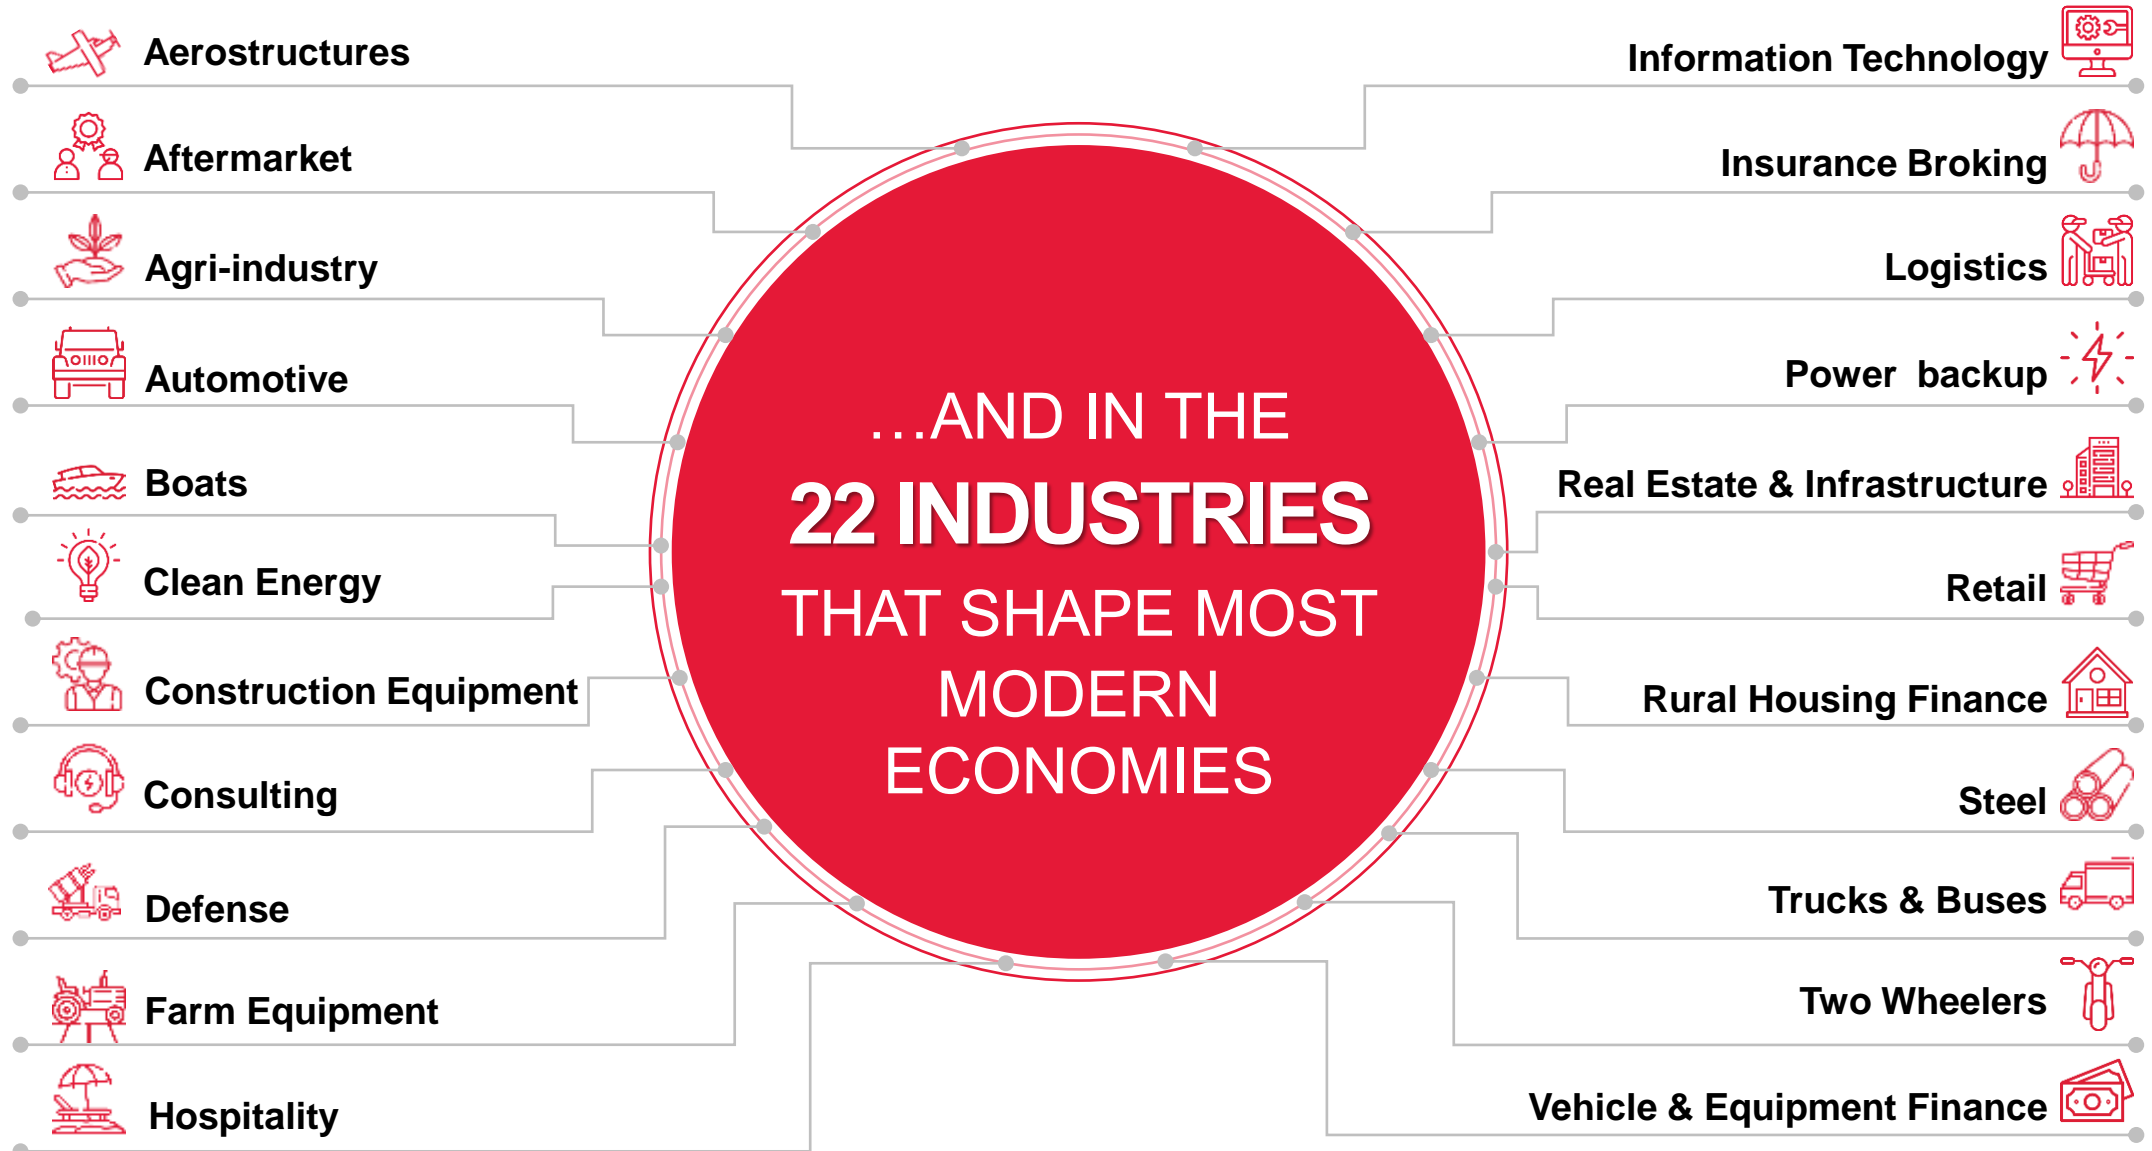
Aerostructures

Aftermarket

Agri-industry

Automotive

Boats

Clean Energy

Construction Equipment

Consulting

Defense

Farm Equipment

Hospitality

...AND IN THE

22 INDUSTRIES

THAT SHAPE MOST MODERN ECONOMIES

Information Technology

Insurance Broking

Logistics

Power backup

Real Estate & Infrastructure

Retail

Rural Housing Finance

Steel

Trucks & Buses

Two Wheelers

Vehicle & Equipment Finance